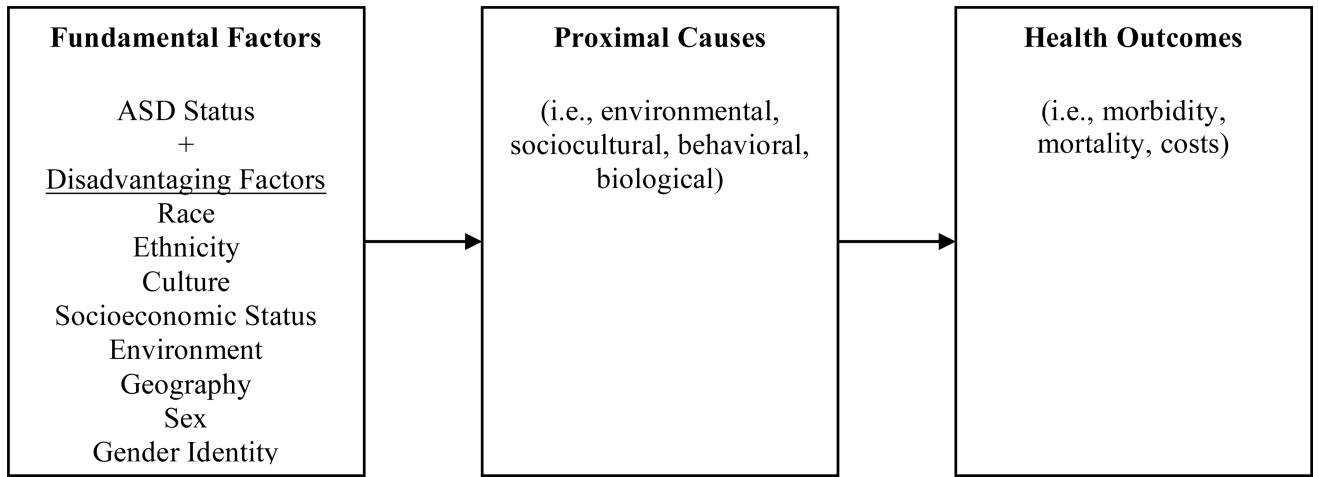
Fundamental Factors

ASD Status
+
Disadvantaging Factors
Race
Ethnicity
Culture
Socioeconomic Status
Environment
Geography
Sex
Gender Identity

Proximal Causes

(i.e., environmental, sociocultural, behavioral, biological)

Health Outcomes

(i.e., morbidity, mortality, costs)